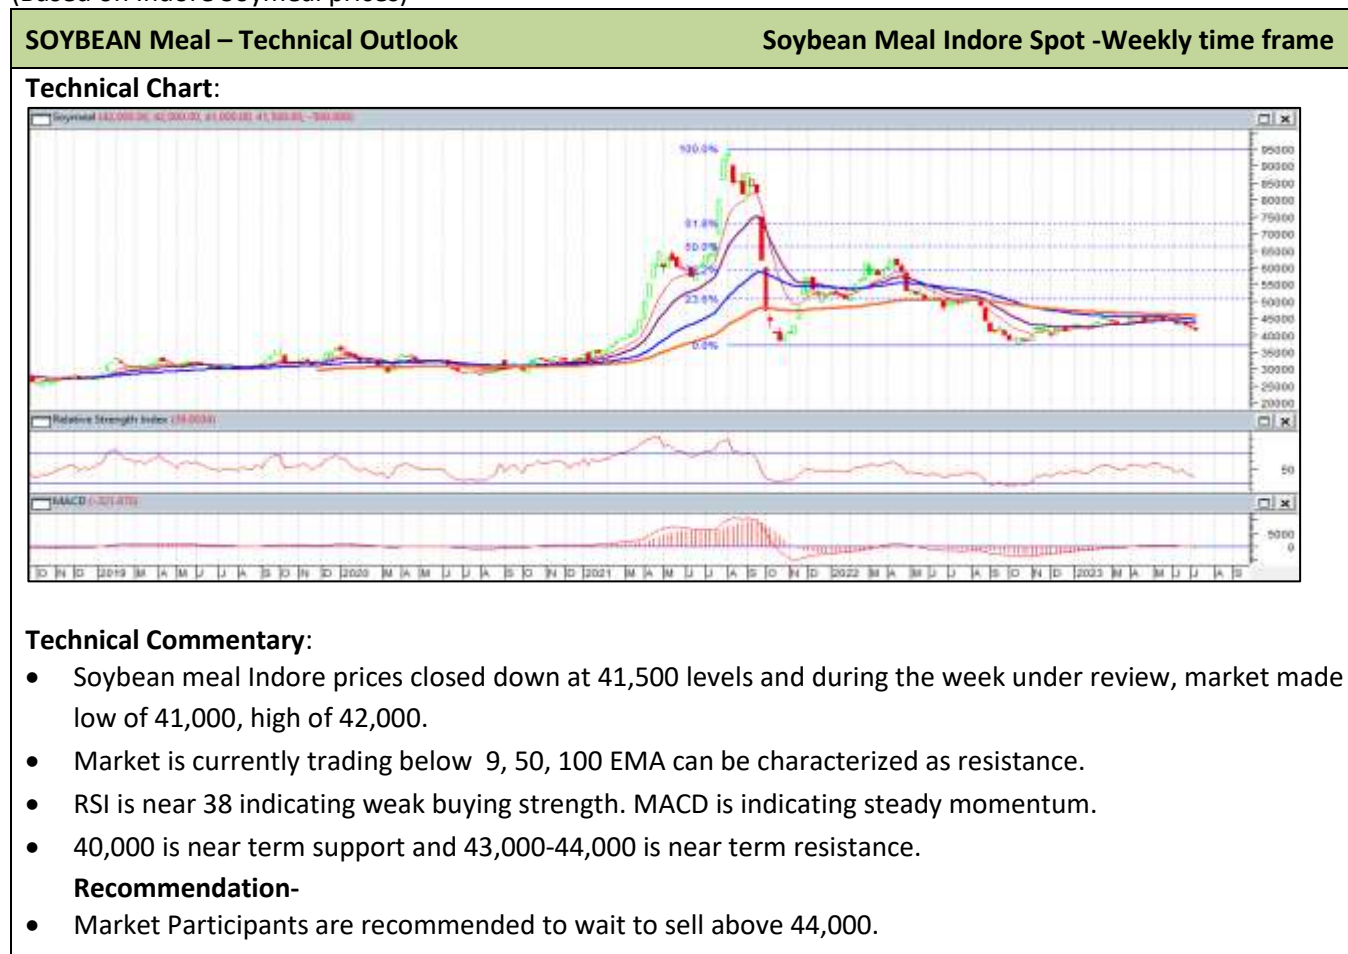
SOYBEAN Meal – Technical Outlook

Soybean Meal Indore Spot -Weekly time frame

Technical Chart:

Soymeal (42,000.00, 42,000.00, 41,000.00, 41,500.00, -500.000)

100.0%
61.8%
50.0%
23.6%
0.0%

95000
90000
85000
80000
75000
70000
65000
60000
55000
50000
45000
40000
35000
30000
25000
20000

Relative Strength Index (38.0034)

50

MACD (-321.870)

5000
0

O N D 2019 M A M J J A S O N D 2020 M A M J J A S O N D 2021 M A M J J A S O N D 2022 M A M J J A S O N D 2023 M A M J J A S

Technical Commentary:

- Soybean meal Indore prices closed down at 41,500 levels and during the week under review, market made low of 41,000, high of 42,000.
- Market is currently trading below 9, 50, 100 EMA can be characterized as resistance.
- RSI is near 38 indicating weak buying strength. MACD is indicating steady momentum.
- 40,000 is near term support and 43,000-44,000 is near term resistance.

Recommendation-

- Market Participants are recommended to wait to sell above 44,000.